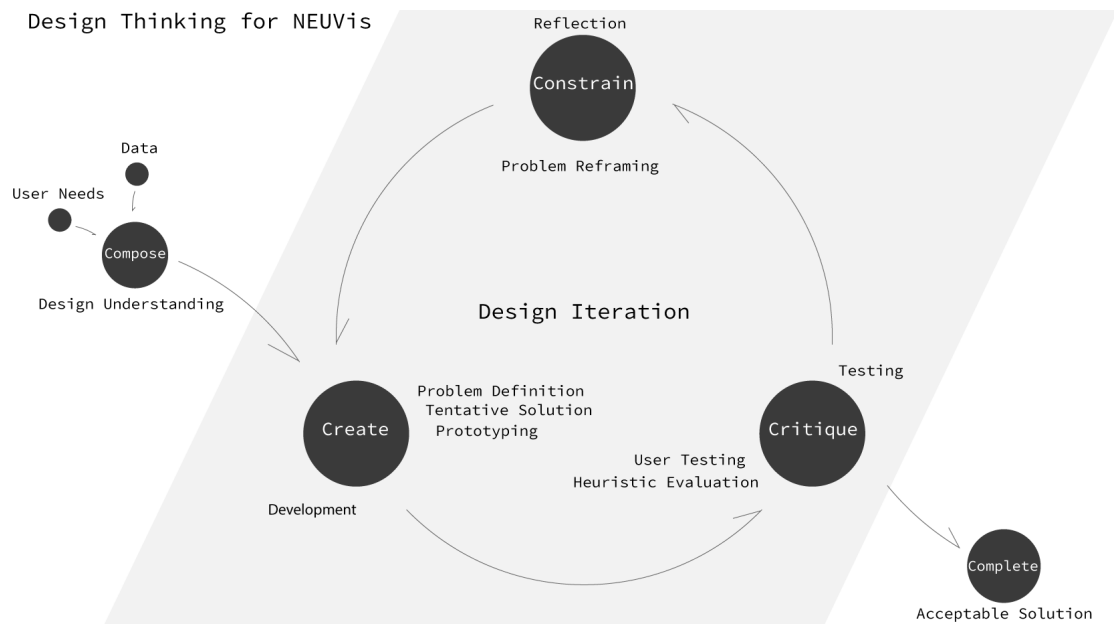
Design Thinking for NEUVis

Reflection

Constrain

Problem Reframing

Data

User Needs

Compose

Design Understanding

Design Iteration

Testing

Problem Definition
Tentative Solution
Prototyping

Create

Critique

User Testing
Heuristic Evaluation

Development

Complete

Acceptable Solution